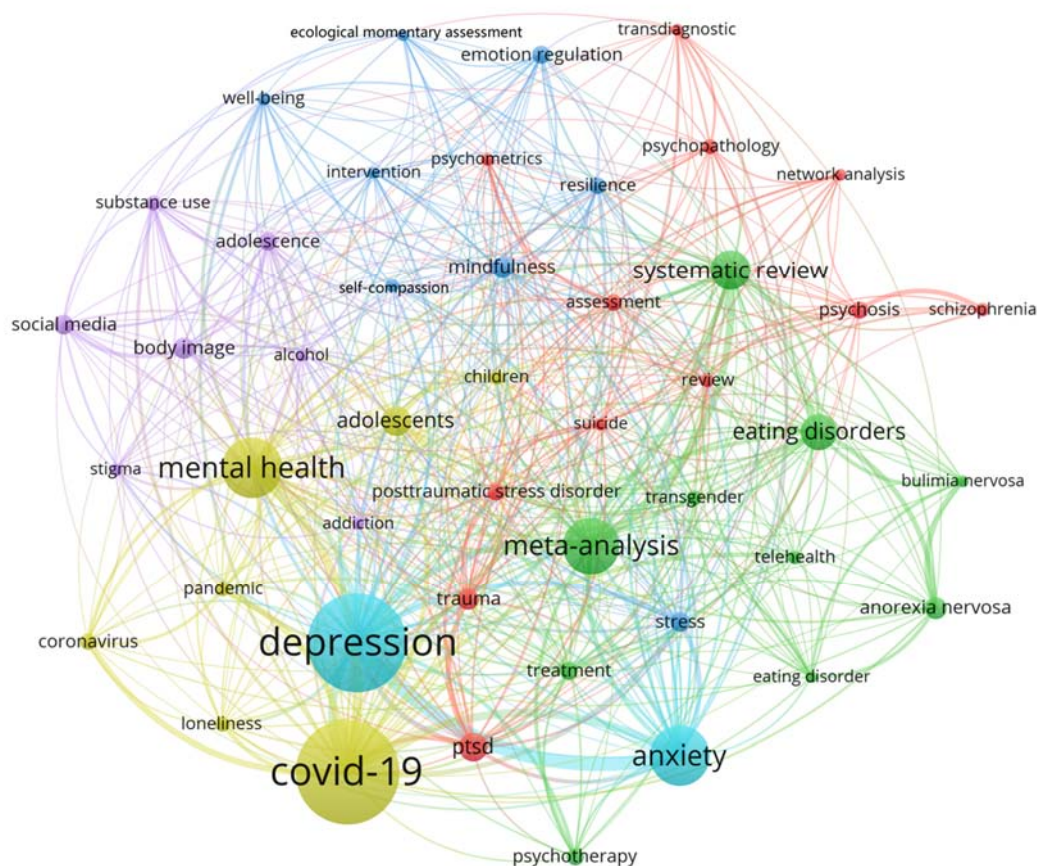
ecological momentary assessment
emotion regulation
transdiagnostic
well-being
psychopathology
intervention
psychometrics
network analysis
resilience
substance use
adolescence
mindfulness
systematic review
self-compassion
assessment
psychosis
schizophrenia
social media
body image
alcohol
children
review
adolescents
suicide
eating disorders
mental health
stigma
posttraumatic stress disorder
bulimia nervosa
transgender
addiction
meta-analysis
telehealth
pandemic
trauma
anorexia nervosa
coronavirus
depression
stress
treatment
eating disorder
loneliness
ptsd
anxiety
covid-19
psychotherapy